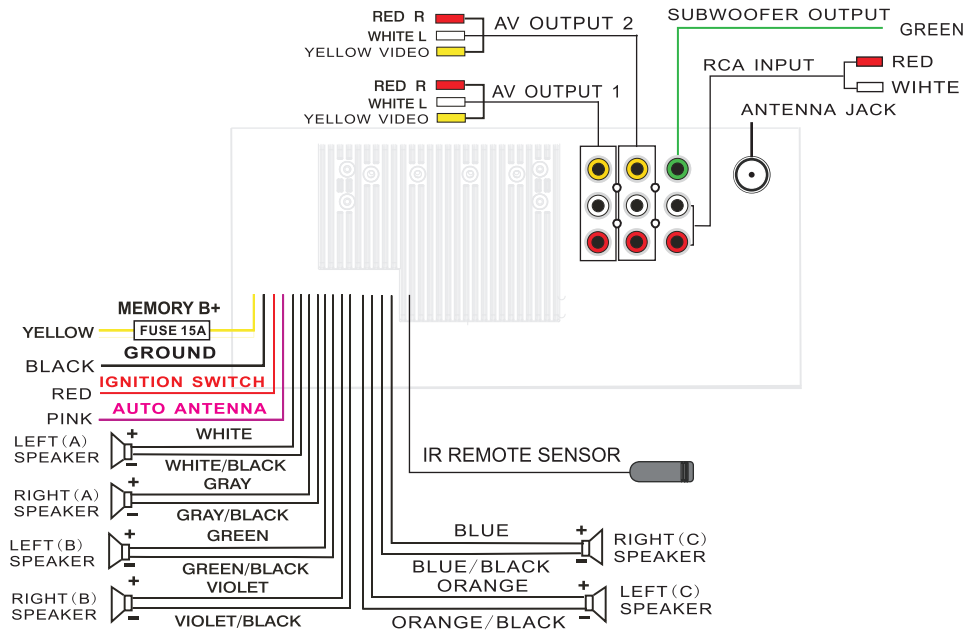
RED R
WHITE L
YELLOW VIDEO
AV OUTPUT 2

SUBWOOFER OUTPUT
GREEN

RCA INPUT
RED
WIHTE

RED R
WHITE L
YELLOW VIDEO
AV OUTPUT 1

ANTENNA JACK

MEMORY B+
YELLOW
FUSE 15A
BLACK
GROUND
RED
IGNITION SWITCH
PINK
AUTO ANTENNA

LEFT(A) SPEAKER
+
WHITE
−
WHITE/BLACK

RIGHT(A) SPEAKER
+
GRAY
−
GRAY/BLACK

LEFT(B) SPEAKER
+
GREEN
−
GREEN/BLACK

RIGHT(B) SPEAKER
+
VIOLET
−
VIOLET/BLACK

IR REMOTE SENSOR

BLUE
+
RIGHT(C) SPEAKER
−
BLUE/BLACK

ORANGE
+
LEFT(C) SPEAKER
−
ORANGE/BLACK